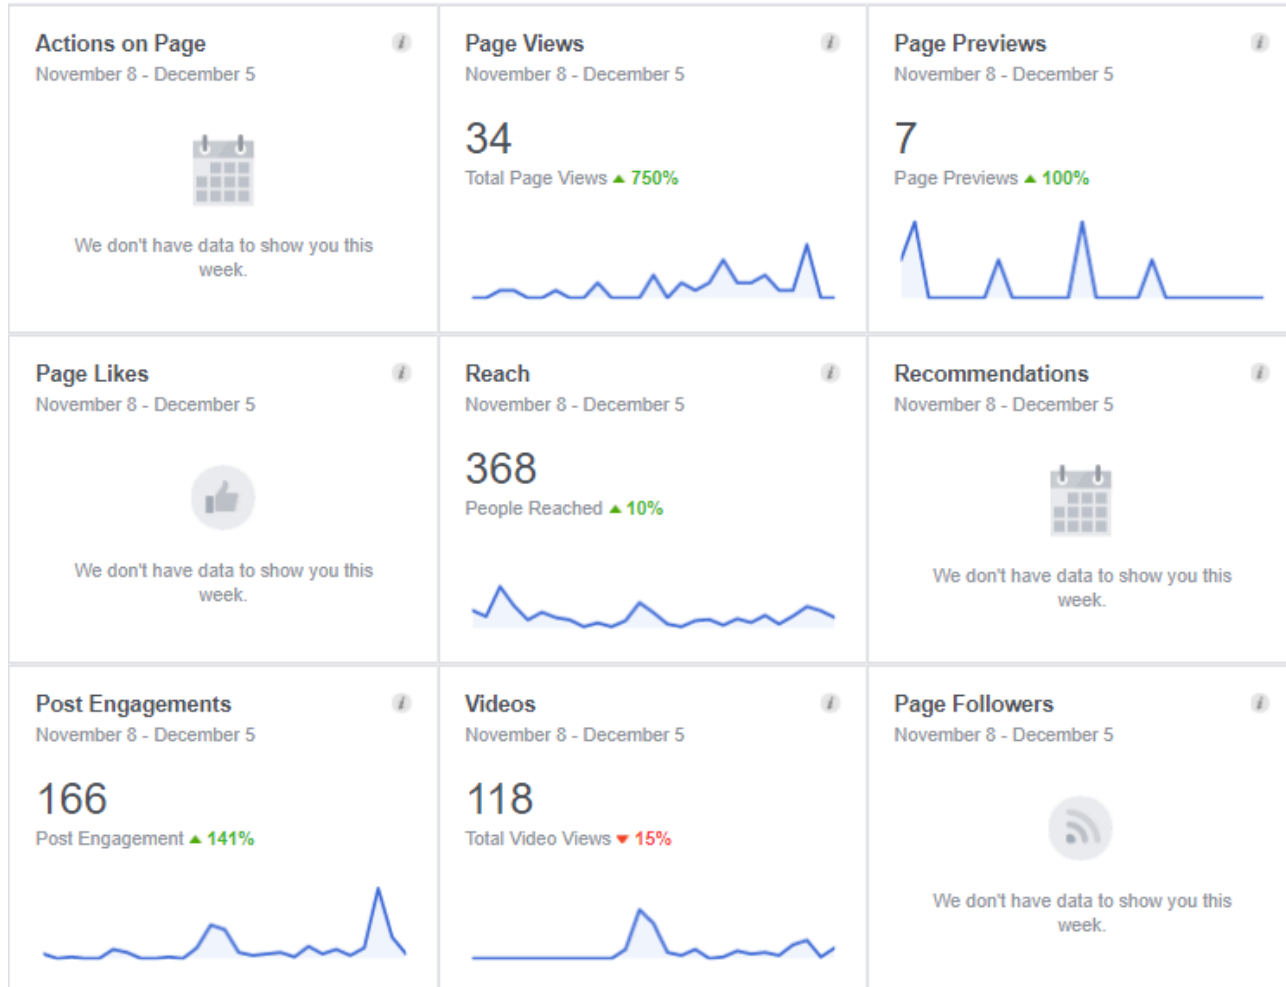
Actions on Page
November 8 - December 5

We don't have data to show you this week.

Page Views
November 8 - December 5

34
Total Page Views ▲ 750%

Page Previews
November 8 - December 5

7
Page Previews ▲ 100%

Page Likes
November 8 - December 5

We don't have data to show you this week.

Reach
November 8 - December 5

368
People Reached ▲ 10%

Recommendations
November 8 - December 5

We don't have data to show you this week.

Post Engagements
November 8 - December 5

166
Post Engagement ▲ 141%

Videos
November 8 - December 5

118
Total Video Views ▼ 15%

Page Followers
November 8 - December 5

We don't have data to show you this week.